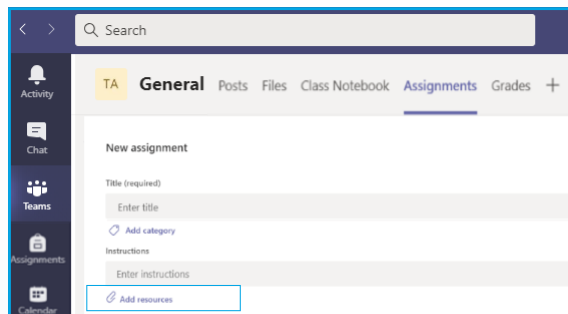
Search

Activity

Chat

Teams

Assignments

Calendar

TA General Posts Files Class Notebook Assignments Grades +

New assignment

Title (required)

Enter title

Add category

Instructions

Enter instructions

Add resources